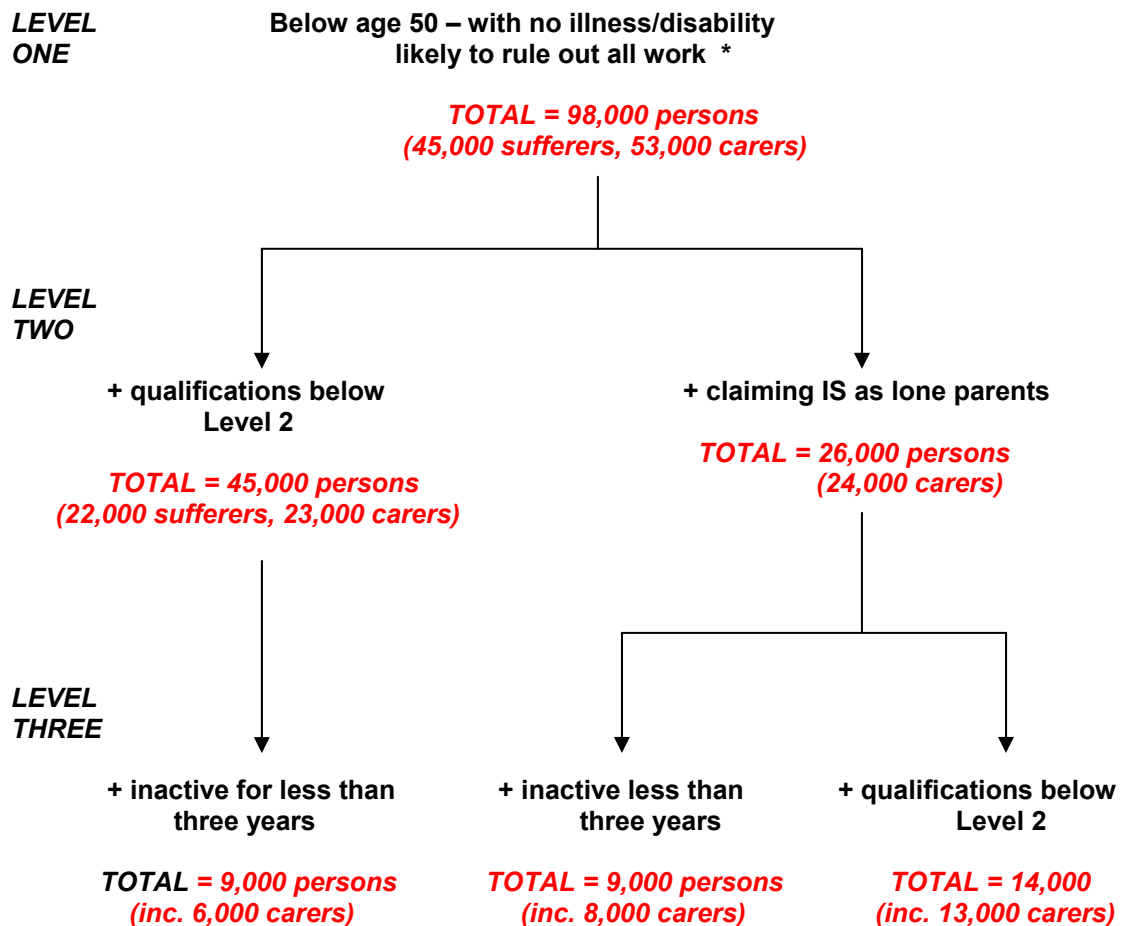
LEVEL ONE

Below age 50 – with no illness/disability likely to rule out all work *

TOTAL = 98,000 persons (45,000 sufferers, 53,000 carers)

LEVEL TWO

+ qualifications below Level 2

TOTAL = 45,000 persons (22,000 sufferers, 23,000 carers)

+ claiming IS as lone parents

TOTAL = 26,000 persons (24,000 carers)

LEVEL THREE

+ inactive for less than three years

TOTAL = 9,000 persons (inc. 6,000 carers)

+ inactive less than three years

TOTAL = 9,000 persons (inc. 8,000 carers)

+ qualifications below Level 2

TOTAL = 14,000 (inc. 13,000 carers)